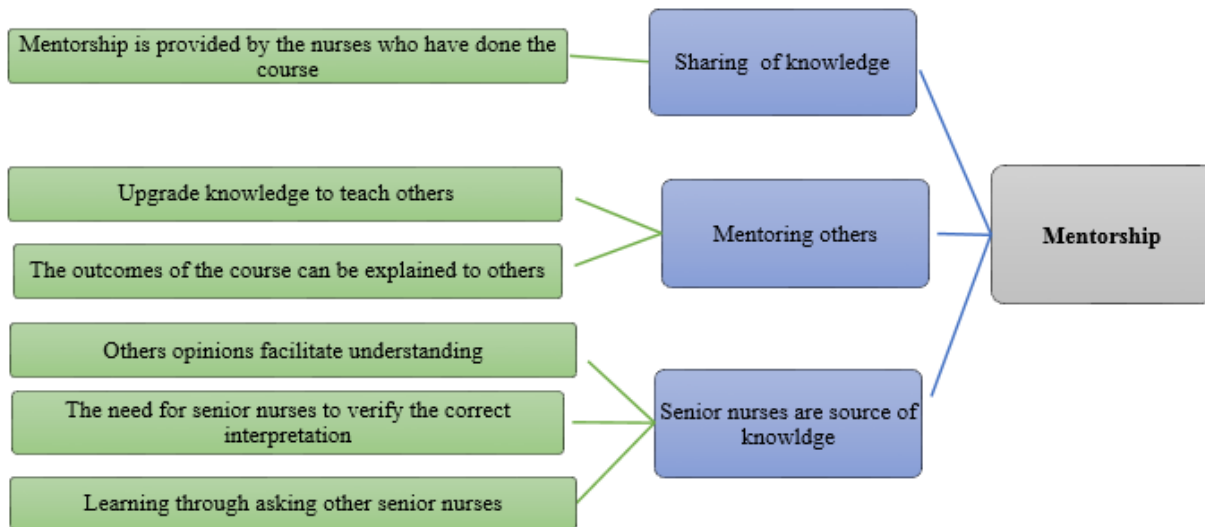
Mentorship is provided by the nurses who have done the course

Sharing of knowledge

Upgrade knowledge to teach others

The outcomes of the course can be explained to others

Mentoring others

Mentorship

Others opinions facilitate understanding

The need for senior nurses to verify the correct interpretation

Learning through asking other senior nurses

Senior nurses are source of knowldge